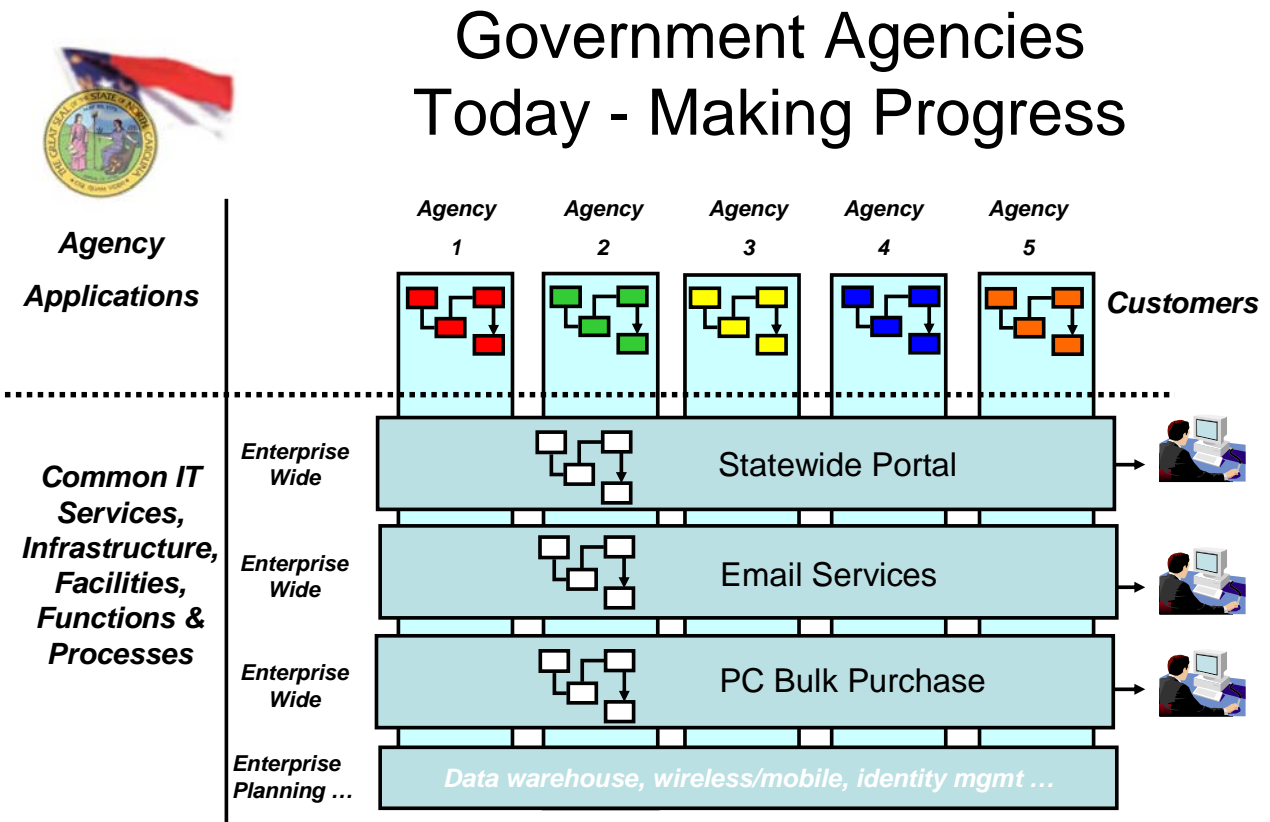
Government Agencies Today - Making Progress

Agency Applications

Agency 1

Agency 2

Agency 3

Agency 4

Agency 5

Customers

Common IT Services, Infrastructure, Facilities, Functions & Processes

Enterprise Wide

Statewide Portal

Enterprise Wide

Email Services

Enterprise Wide

PC Bulk Purchase

Enterprise Planning …

Data warehouse, wireless/mobile, identity mgmt …